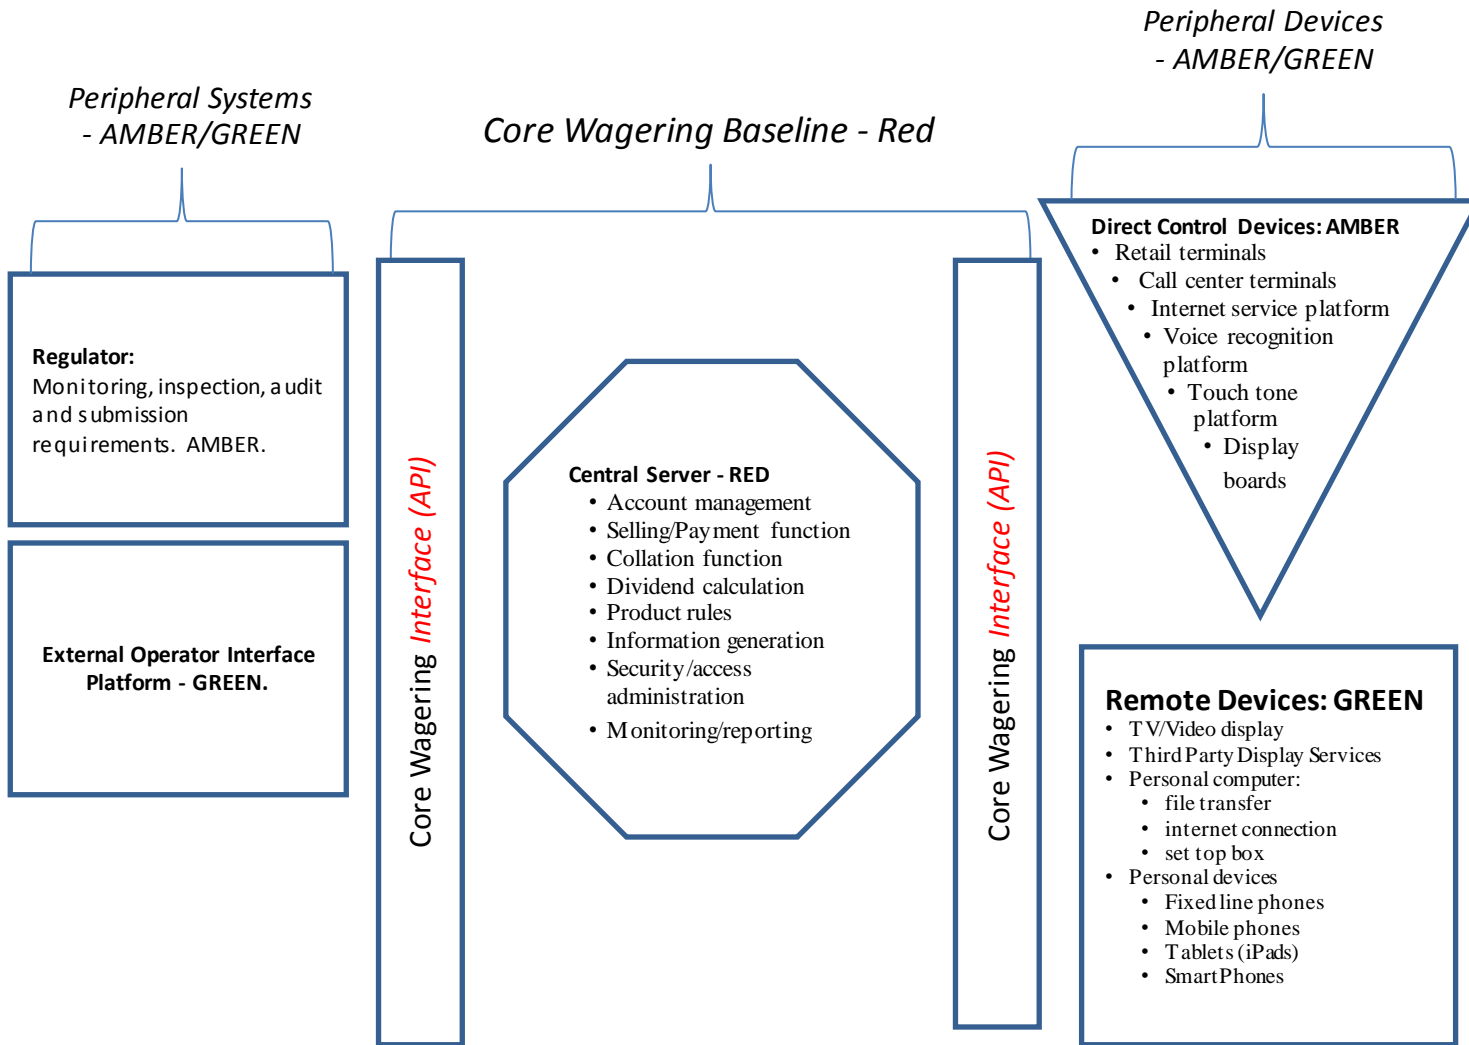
Peripheral Systems
- AMBER/GREEN

Core Wagering Baseline - Red

Peripheral Devices
- AMBER/GREEN

Regulator:
Monitoring, inspection, audit and submission requirements. AMBER.

External Operator Interface Platform - GREEN.

Core Wagering Interface (API)

Central Server - RED
• Account management
• Selling/Payment function
• Collation function
• Dividend calculation
• Product rules
• Information generation
• Security/access administration
• Monitoring/reporting

Core Wagering Interface (API)

Direct Control Devices: AMBER
• Retail terminals
• Call center terminals
• Internet service platform
• Voice recognition platform
• Touch tone platform
• Display boards

Remote Devices: GREEN
• TV/Video display
• Third Party Display Services
• Personal computer:
• file transfer
• internet connection
• set top box
• Personal devices
• Fixed line phones
• Mobile phones
• Tablets (iPads)
• SmartPhones